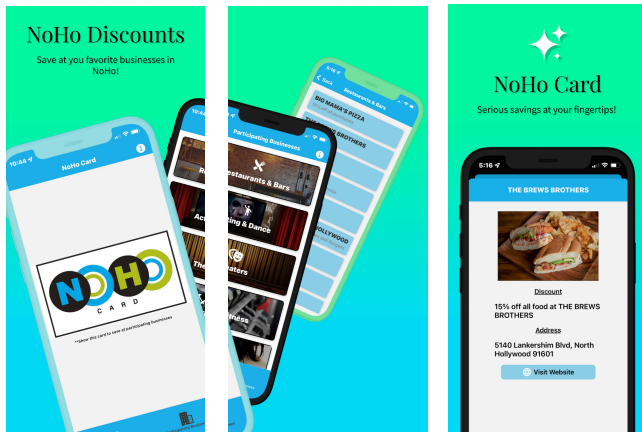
NoHo Discounts

Save at you favorite businesses in NoHo!

10:44

NoHo Card

N O H O
CARD

**Show this card to save at participating businesses

Participating Businesses

Restaurants & Bars

Acting & Dance

Theaters

Back

Restaurants & Bars

BIG MAMA'S PIZZA

THE BREWS BROTHERS

HOLLYWOOD

NoHo Card

Serious savings at your fingertips!

5:16

THE BREWS BROTHERS

Discount

15% off all food at THE BREWS BROTHERS

Address

5140 Lankershim Blvd, North Hollywood 91601

Visit Website